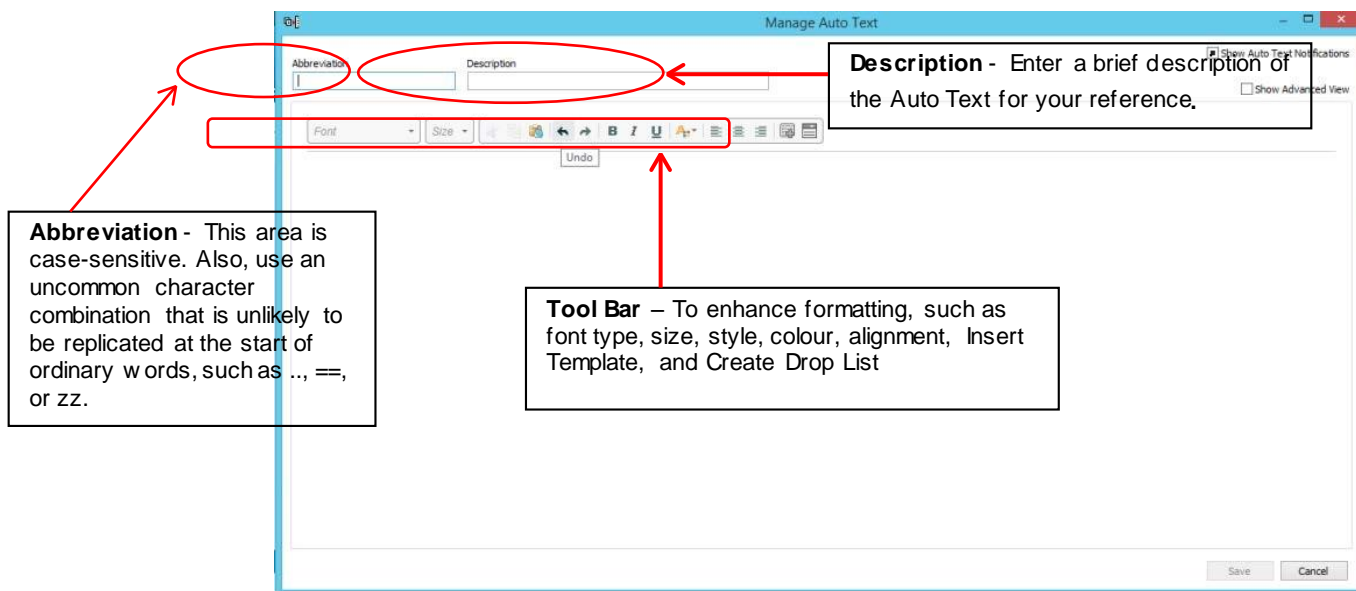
Manage Auto Text

Abbreviation

Description

Description - Enter a brief description of the Auto Text for your reference.

Show Auto Text Notifications

Show Advanced View

Font

Size

B I U

Undo

Abbreviation - This area is case-sensitive. Also, use an uncommon character combination that is unlikely to be replicated at the start of ordinary w ords, such as .., ==, or zz.

Tool Bar – To enhance formatting, such as font type, size, style, colour, alignment, Insert Template, and Create Drop List

Save

Cancel